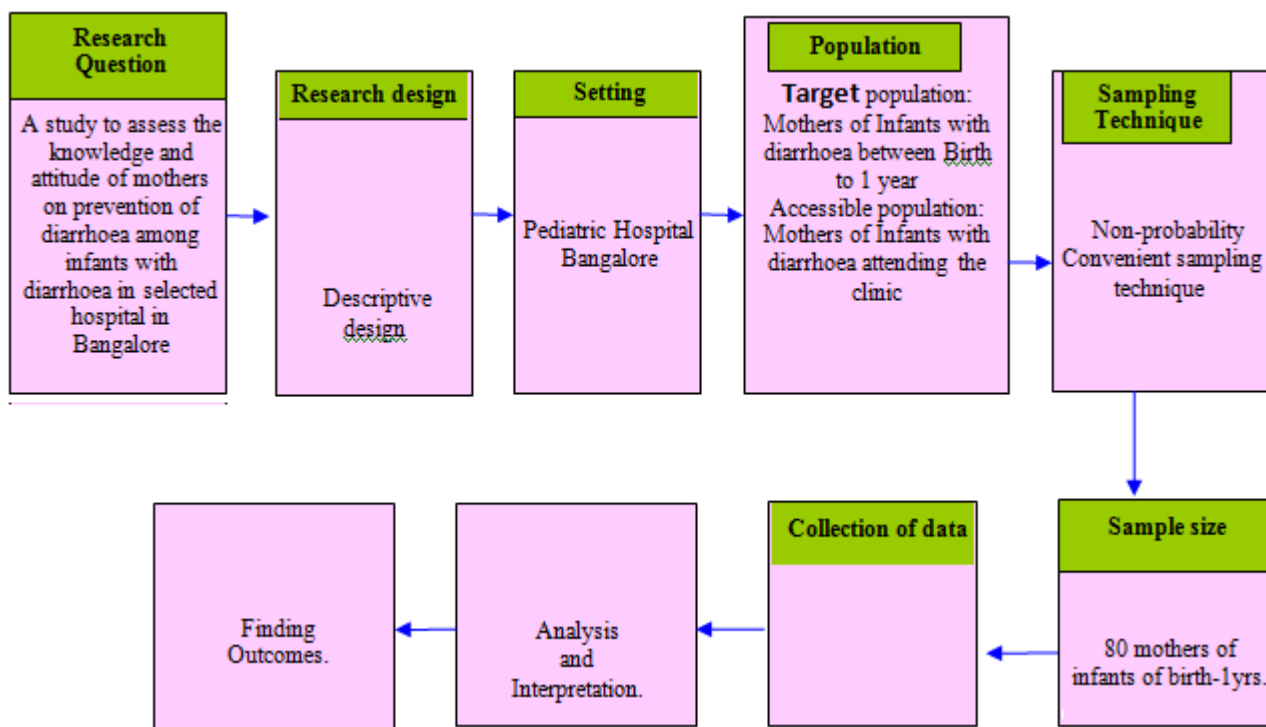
Research Question

A study to assess the knowledge and attitude of mothers on prevention of diarrhoea among infants with diarrhoea in selected hospital in Bangalore

Research design

Descriptive design

Setting

Pediatric Hospital Bangalore

Population

Target population: Mothers of Infants with diarrhoea between Birth to 1 year
Accessible population: Mothers of Infants with diarrhoea attending the clinic

Sampling Technique

Non-probability Convenient sampling technique

Sample size

80 mothers of infants of birth-1yrs.

Collection of data

Analysis and Interpretation.

Finding Outcomes.